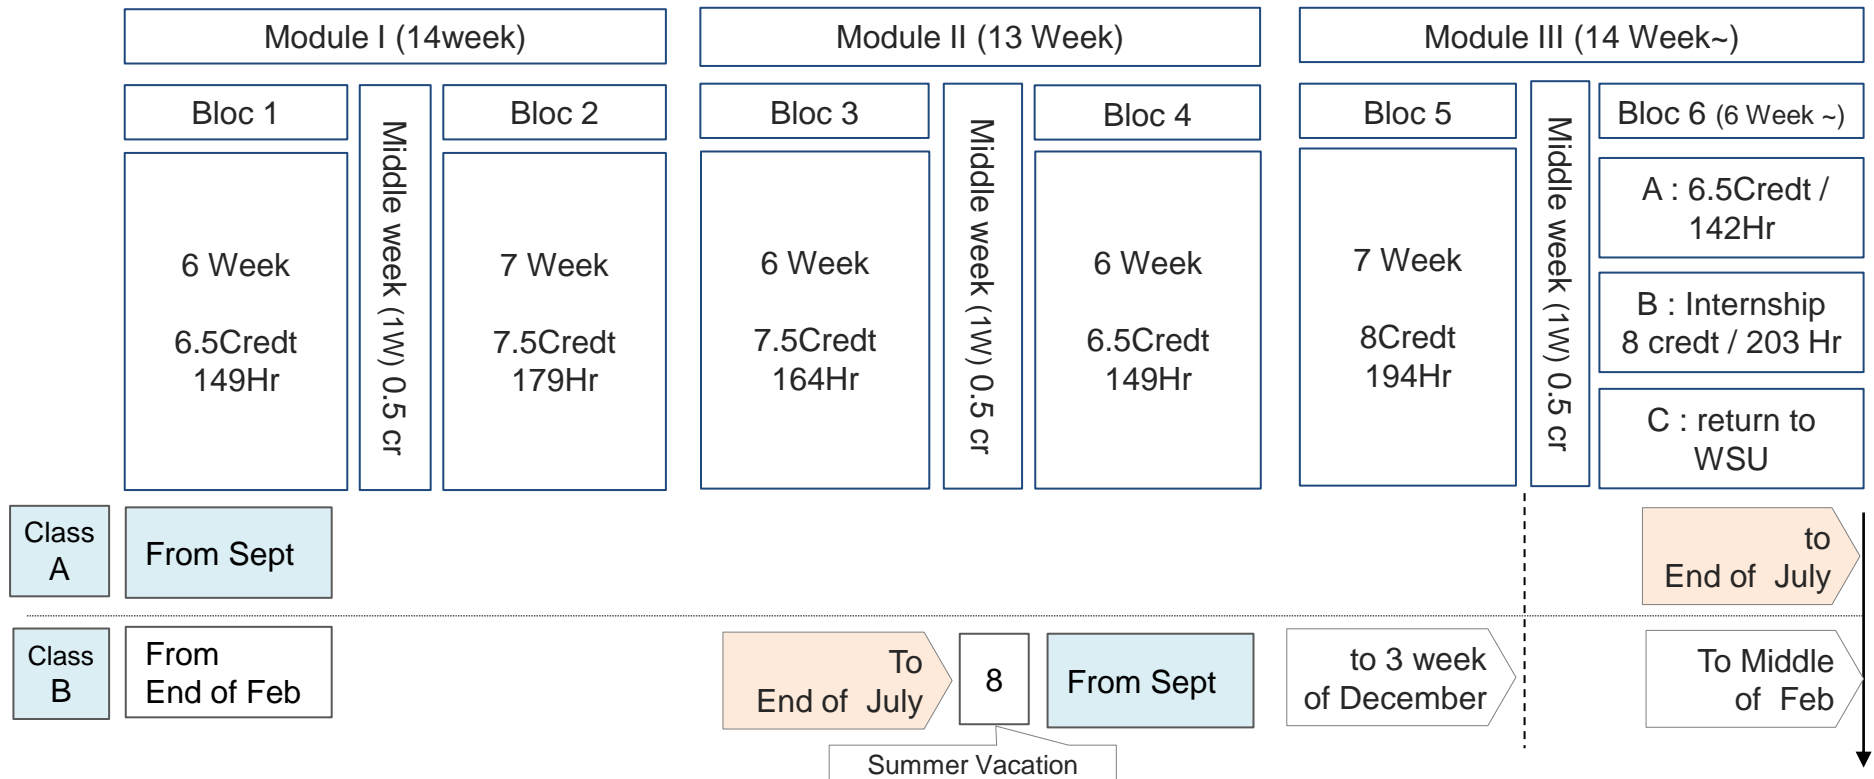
Module I (14week)

Module II (13 Week)

Module III (14 Week~)

Bloc 1

6 Week

6.5Credt
149Hr

Middle week (1W) 0.5 cr

Bloc 2

7 Week

7.5Credt
179Hr

Bloc 3

6 Week

7.5Credt
164Hr

Middle week (1W) 0.5 cr

Bloc 4

6 Week

6.5Credt
149Hr

Bloc 5

7 Week

8Credt
194Hr

Middle week (1W) 0.5 cr

Bloc 6 (6 Week ~)

A : 6.5Credt / 142Hr

B : Internship 8 credt / 203 Hr

C : return to WSU

Class A

From Sept

to End of July

Class B

From End of Feb

To End of July

8

Summer Vacation

From Sept

to 3 week of December

To Middle of Feb